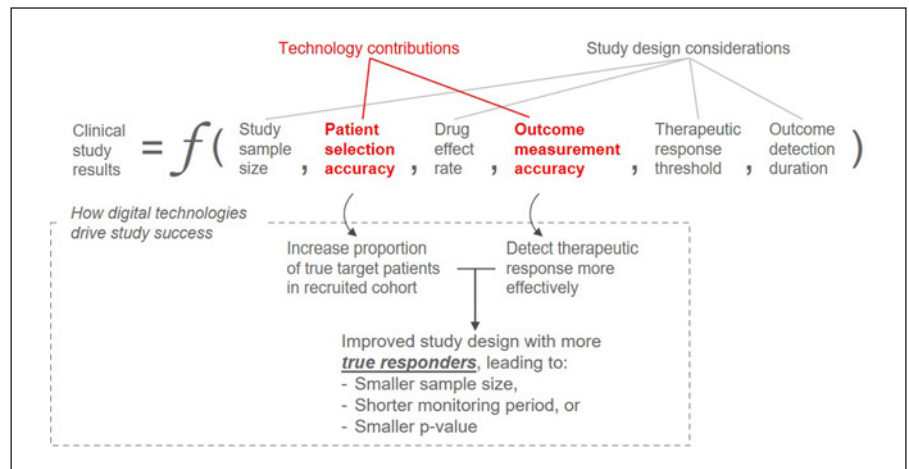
Technology contributions

Study design considerations

Clinical study results $= f($ Study sample size, **Patient selection accuracy**, Drug effect rate, **Outcome measurement accuracy**, Therapeutic response threshold, Outcome detection duration $)$

*How digital technologies drive study success*

Increase proportion of true target patients in recruited cohort

Detect therapeutic response more effectively

Improved study design with more ***true responders***, leading to:
- Smaller sample size,
- Shorter monitoring period, or
- Smaller p-value